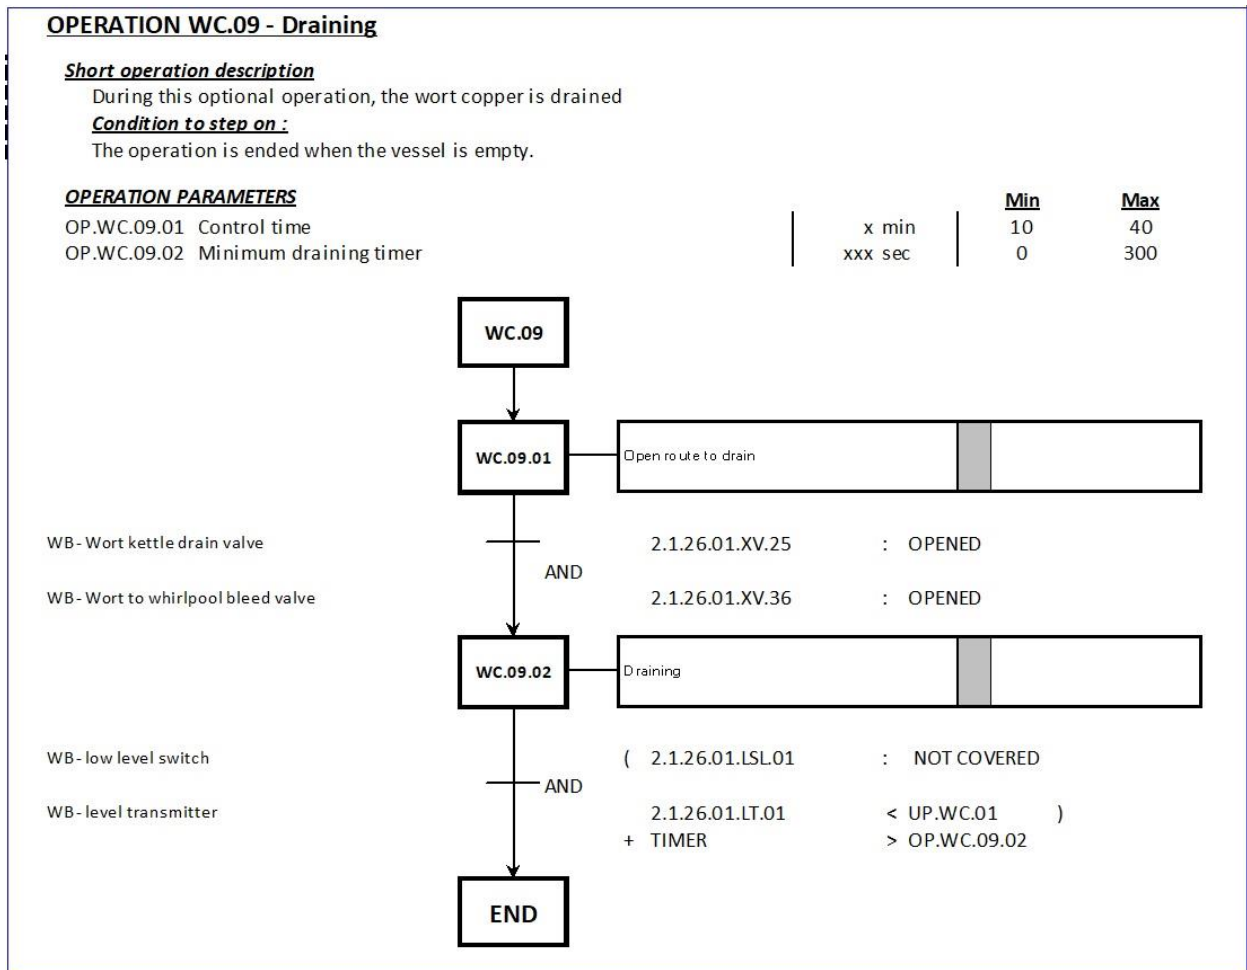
OPERATION WC.09 - Draining

Short operation description

During this optional operation, the wort copper is drained

Condition to step on :

The operation is ended when the vessel is empty.

OPERATION PARAMETERS

| | | | Min | Max |
|---|---|---|---|---|
| OP.WC.09.01 | Control time | x min | 10 | 40 |
| OP.WC.09.02 | Minimum draining timer | xxx sec | 0 | 300 |

WC.09

WC.09.01

Open route to drain

WB - Wort kettle drain valve 2.1.26.01.XV.25 : OPENED

AND

WB - Wort to whirlpool bleed valve 2.1.26.01.XV.36 : OPENED

WC.09.02

Draining

WB - low level switch ( 2.1.26.01.LSL.01 : NOT COVERED

AND

WB - level transmitter 2.1.26.01.LT.01 < UP.WC.01 )

+ TIMER > OP.WC.09.02

END